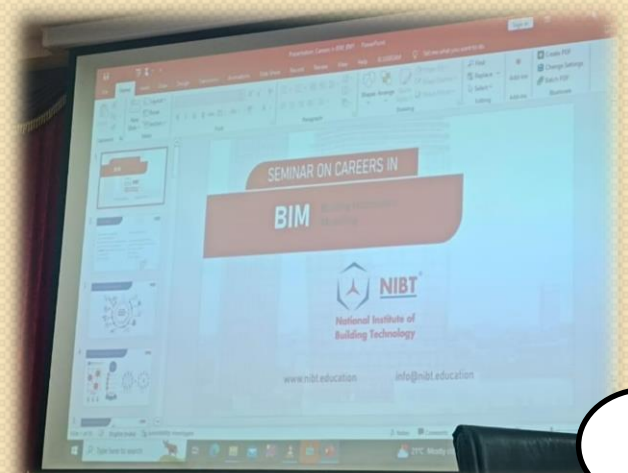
SEMINAR ON CAREERS IN

BIM Building Information Modeling

NIBT

National Institute of Building Technology

www.nibt.education

info@nibt.education

Presentation Careers in BIM (NIBT) - PowerPoint

Tell me what you want to do

Find

Replace

Select

Editing

Create PDF

Change Settings

Share PDF

Type here to search